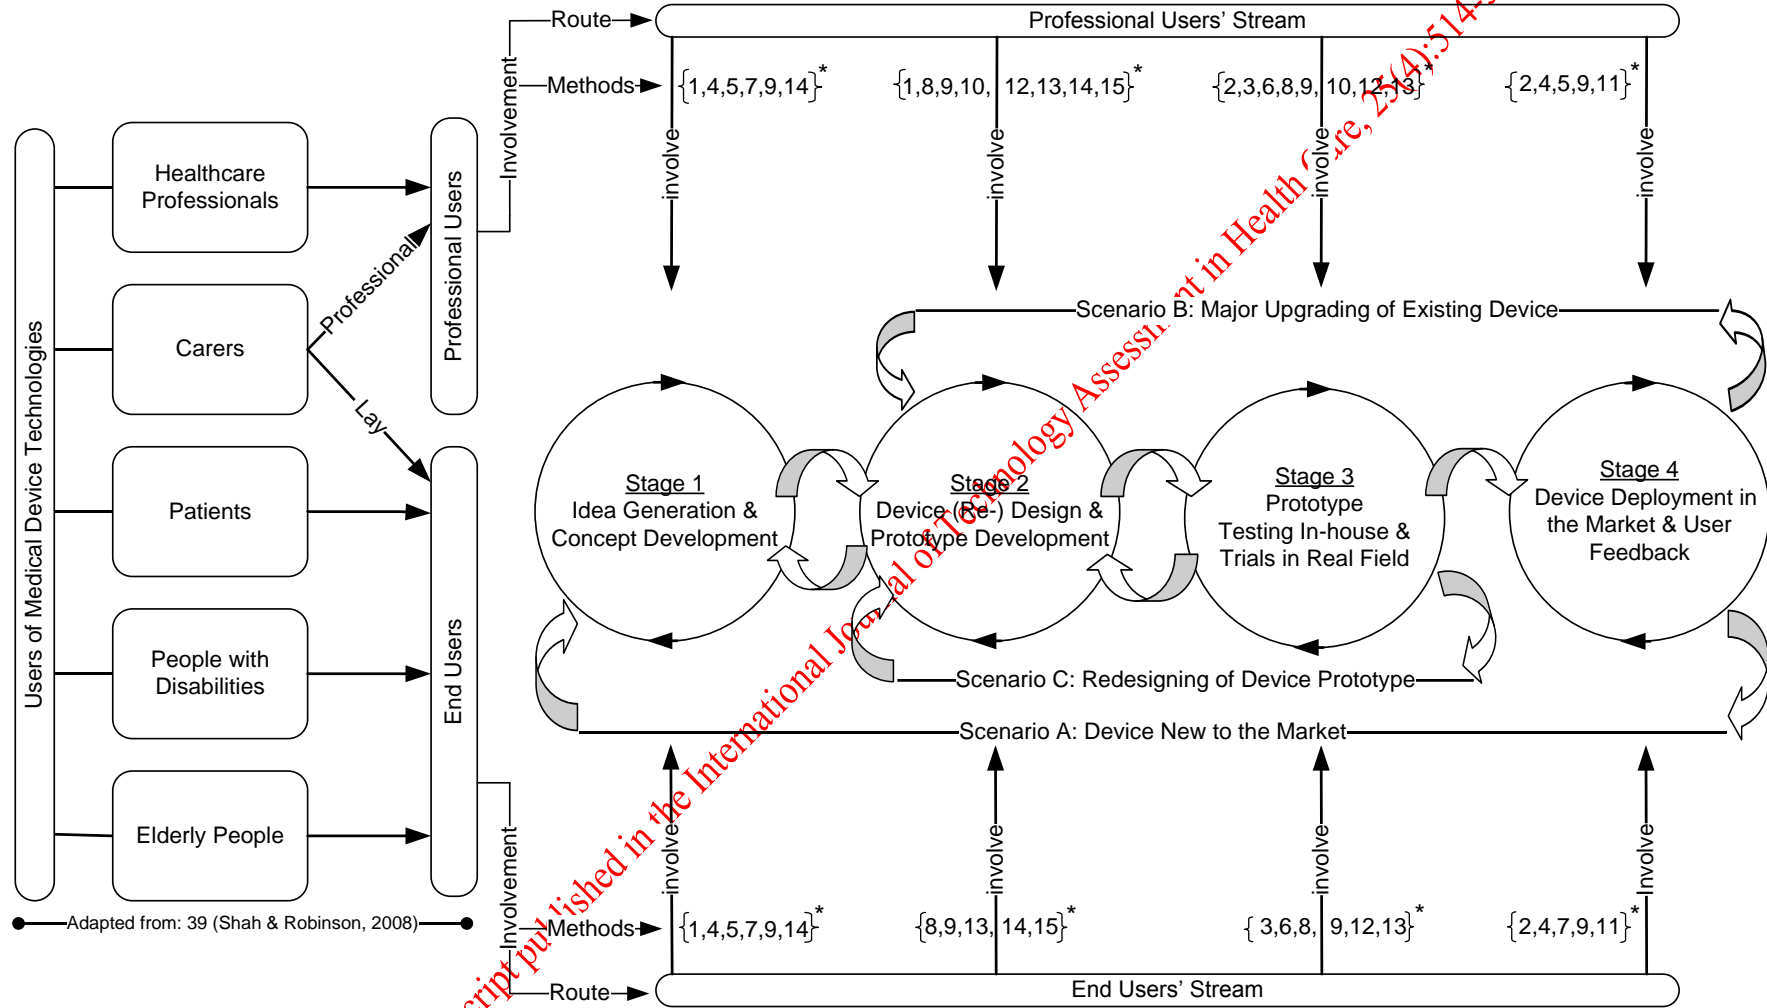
Route

Professional Users' Stream

Methods

Involvement

$\{1,4,5,7,9,14\}^*$

$\{1,8,9,10,\ 12,13,14,15\}^*$

$\{2,3,6,8,9,\ 10,12,13\}^*$

$\{2,4,5,9,11\}^*$

involve

involve

involve

involve

Users of Medical Device Technologies

Healthcare Professionals

Carers

Patients

People with Disabilities

Elderly People

Professional

Lay

Professional Users

End Users

Scenario B: Major Upgrading of Existing Device

Stage 1
Idea Generation & Concept Development

Stage 2
Device (Re-) Design & Prototype Development

Stage 3
Prototype Testing In-house & Trials in Real Field

Stage 4
Device Deployment in the Market & User Feedback

Scenario C: Redesigning of Device Prototype

Scenario A: Device New to the Market

involve

involve

involve

Involve

Adapted from: 39 (Shah & Robinson, 2008)

Involvement

Methods

$\{1,4,5,7,9,14\}^*$

$\{8,9,13,\ 14,15\}^*$

$\{\ 3,6,8,\ 9,12,13\}^*$

$\{2,4,7,9,11\}^*$

Route

End Users' Stream

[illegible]ript published in the International Journal of Technology Assessment in Health Care, 23(4):514-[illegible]